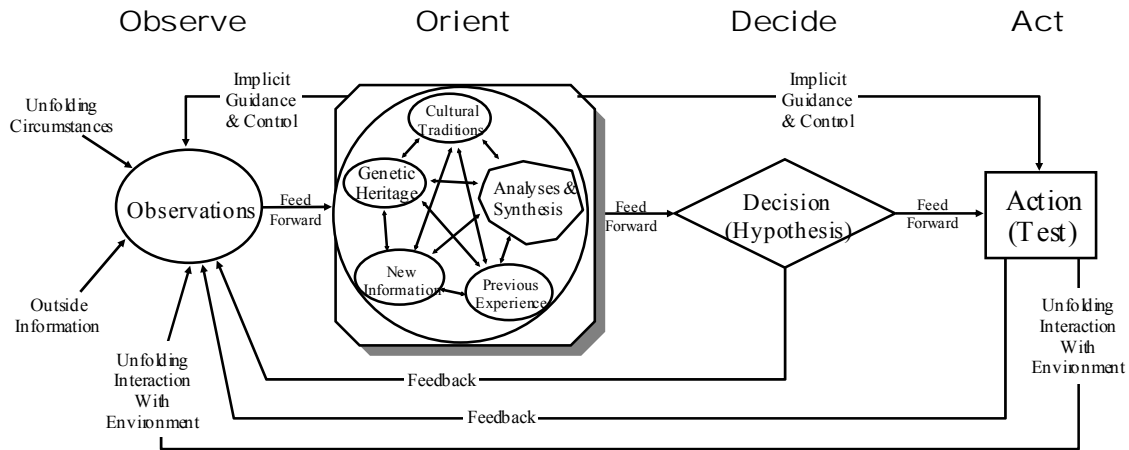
Observe

Orient

Decide

Act

Implicit Guidance & Control

Unfolding Circumstances

Cultural Traditions

Genetic Heritage

Analyses & Synthesis

Implicit Guidance & Control

Observations

Feed Forward

Feed Forward

Decision (Hypothesis)

Feed Forward

Action (Test)

New Information

Previous Experience

Outside Information

Unfolding Interaction With Environment

Unfolding Interaction With Environment

Feedback

Feedback